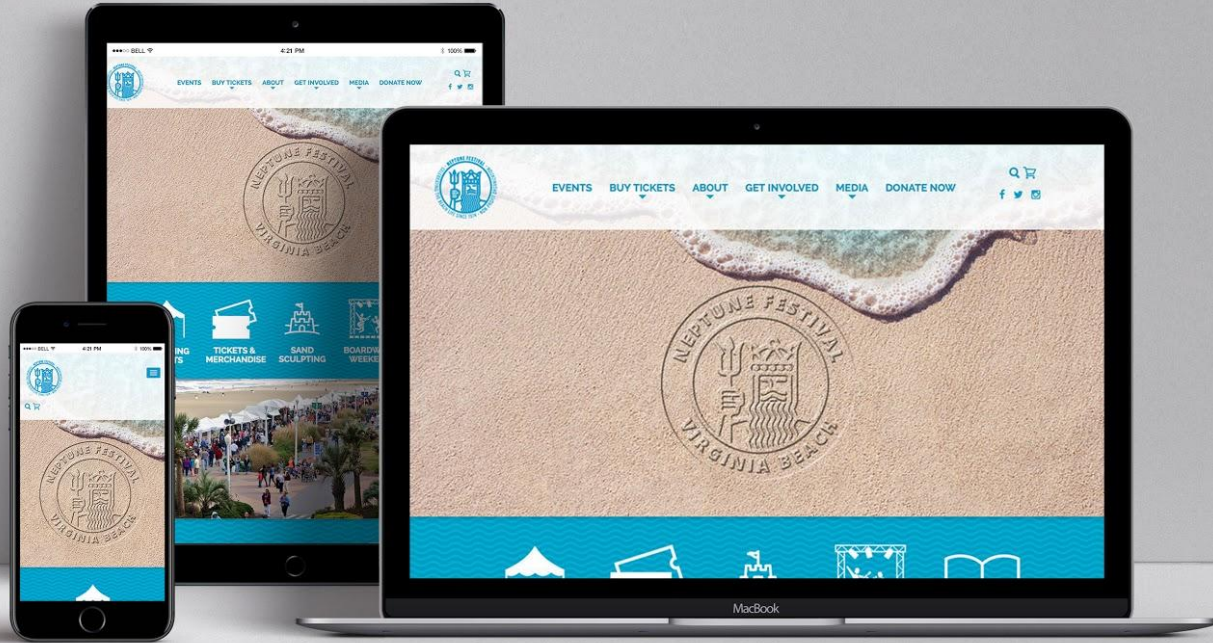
●●●○○ BELL 4:21 PM 100%

EVENTS BUY TICKETS ABOUT GET INVOLVED MEDIA DONATE NOW

NEPTUNE FESTIVAL VIRGINIA BEACH

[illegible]ING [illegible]TS

TICKETS & MERCHANDISE

SAND SCULPTING

BOARDW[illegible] WEEKE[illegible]

●●●○○ BELL 4:21 PM 100%

NEPTUNE FESTIVAL VIRGINIA BEACH

NEPTUNE FESTIVAL

EVENTS BUY TICKETS ABOUT GET INVOLVED MEDIA DONATE NOW

NEPTUNE FESTIVAL VIRGINIA BEACH

MacBook